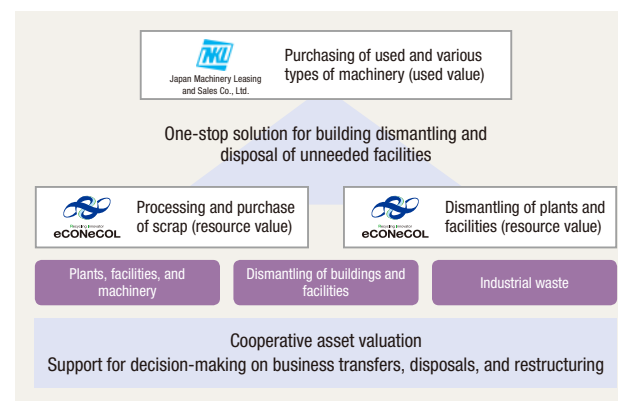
NKL
Japan Machinery Leasing and Sales Co., Ltd.

Purchasing of used and various types of machinery (used value)

One-stop solution for building dismantling and disposal of unneeded facilities

eCONeCOL

Processing and purchase of scrap (resource value)

eCONeCOL

Dismantling of plants and facilities (resource value)

Plants, facilities, and machinery

Dismantling of buildings and facilities

Industrial waste

Cooperative asset valuation
Support for decision-making on business transfers, disposals, and restructuring